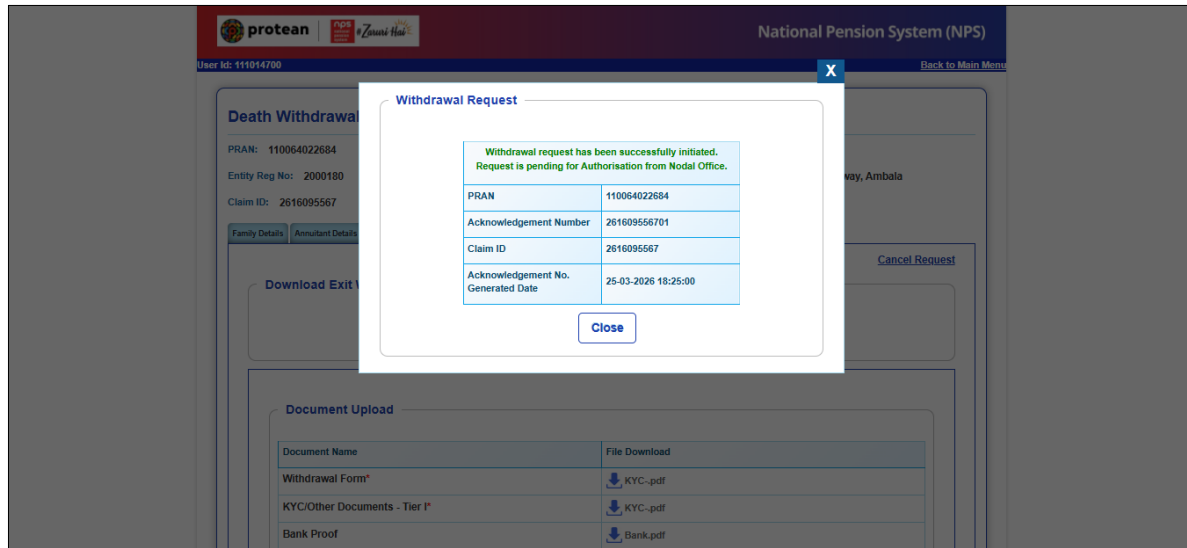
protean | nps #Zaruri Hai

National Pension System (NPS)

User Id: 111014700

Back to Main Menu

Death Withdrawal

PRAN: 110064022684

Entity Reg No: 2000180

way, Ambala

Claim ID: 2616095567

Family Details | Annuitant Details

Cancel Request

Download Exit

X

Withdrawal Request

| Withdrawal request has been successfully initiated. Request is pending for Authorisation from Nodal Office. | |
|---|---|
| PRAN | 110064022684 |
| Acknowledgement Number | 261609556701 |
| Claim ID | 2616095567 |
| Acknowledgement No. Generated Date | 25-03-2026 18:25:00 |

Close

Document Upload

| Document Name | File Download |
|---|---|
| Withdrawal Form* | KYC-.pdf |
| KYC/Other Documents - Tier I* | KYC-.pdf |
| Bank Proof | Bank.pdf |